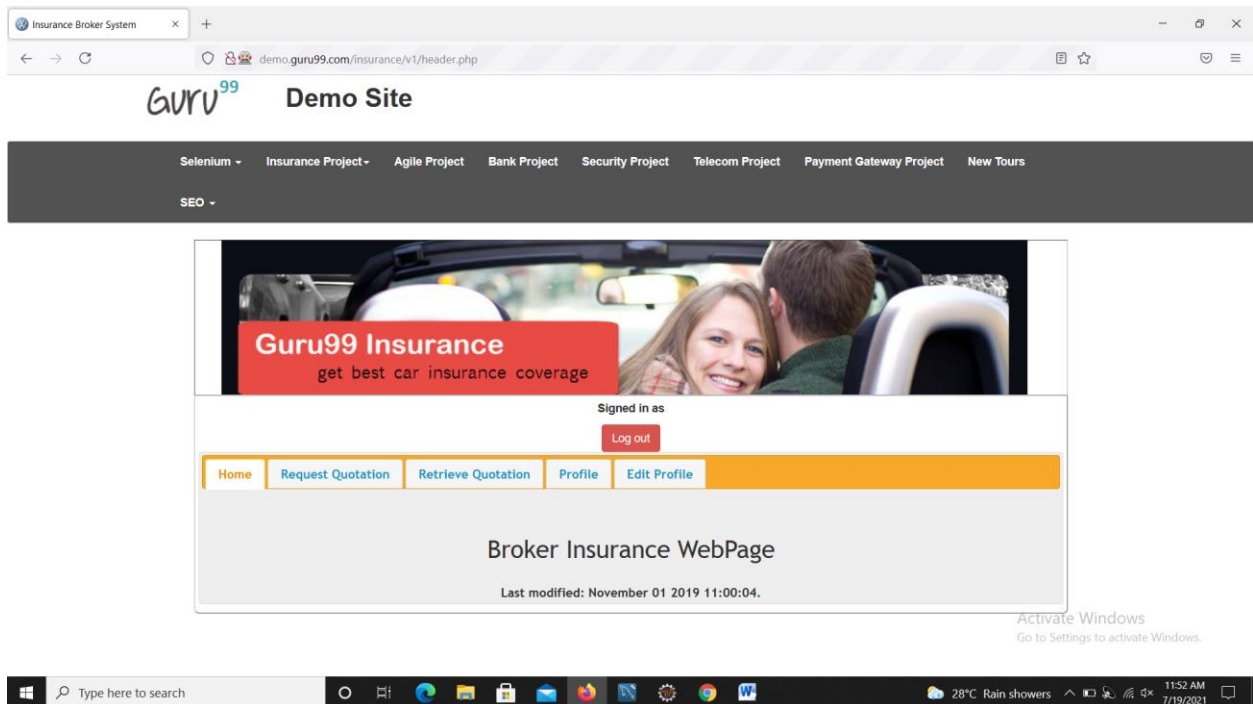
Insurance Broker System × +

demo.guru99.com/insurance/v1/header.php

Guru99 Demo Site

Selenium ▾ Insurance Project ▾ Agile Project Bank Project Security Project Telecom Project Payment Gateway Project New Tours

SEO ▾

Guru99 Insurance
get best car insurance coverage

Signed in as

Log out

Home Request Quotation Retrieve Quotation Profile Edit Profile

Broker Insurance WebPage

Last modified: November 01 2019 11:00:04.

Activate Windows
Go to Settings to activate Windows.

Type here to search

28°C Rain showers 11:52 AM 7/19/2021